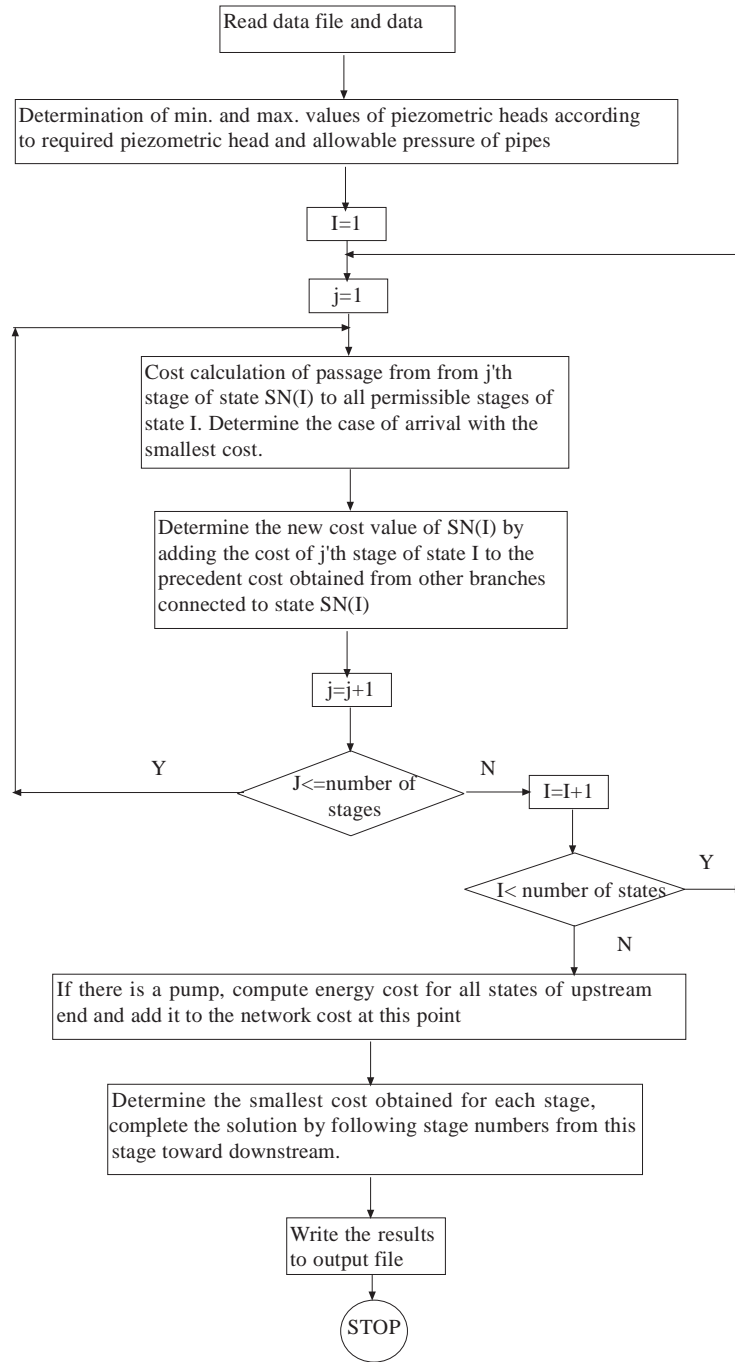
Read data file and data

Determination of min. and max. values of piezometric heads according to required piezometric head and allowable pressure of pipes

I=1

j=1

Cost calculation of passage from from j'th stage of state SN(I) to all permissible stages of state I. Determine the case of arrival with the smallest cost.

Determine the new cost value of SN(I) by adding the cost of j'th stage of state I to the precedent cost obtained from other branches connected to state SN(I)

j=j+1

Y

J<=number of stages

N

I=I+1

Y

I< number of states

N

If there is a pump, compute energy cost for all states of upstream end and add it to the network cost at this point

Determine the smallest cost obtained for each stage, complete the solution by following stage numbers from this stage toward downstream.

Write the results to output file

STOP